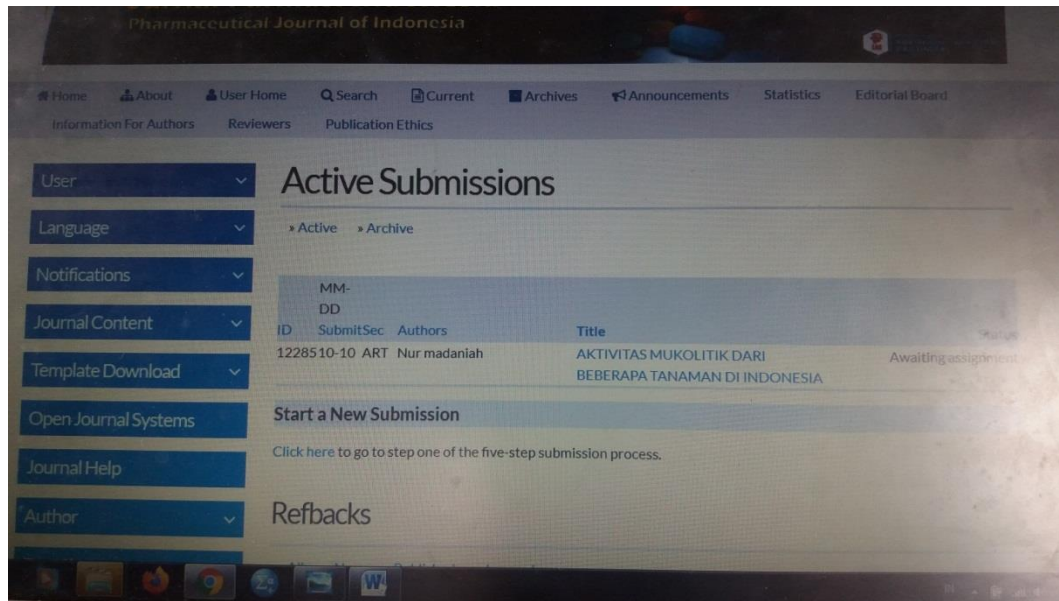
Pharmaceutical Journal of Indonesia

Home About User Home Search Current Archives Announcements Statistics Editorial Board Information For Authors Reviewers Publication Ethics

User
Language
Notifications
Journal Content
Template Download
Open Journal Systems
Journal Help
Author

Active Submissions

» Active » Archive

| ID | MM-DD Submit | Sec | Authors | Title | Status |
|---|---|---|---|---|---|
| 12285 | 10-10 | ART | Nur madaniah | AKTIVITAS MUKOLITIK DARI BEBERAPA TANAMAN DI INDONESIA | Awaiting assignment |

Start a New Submission

Click here to go to step one of the five-step submission process.

Refbacks